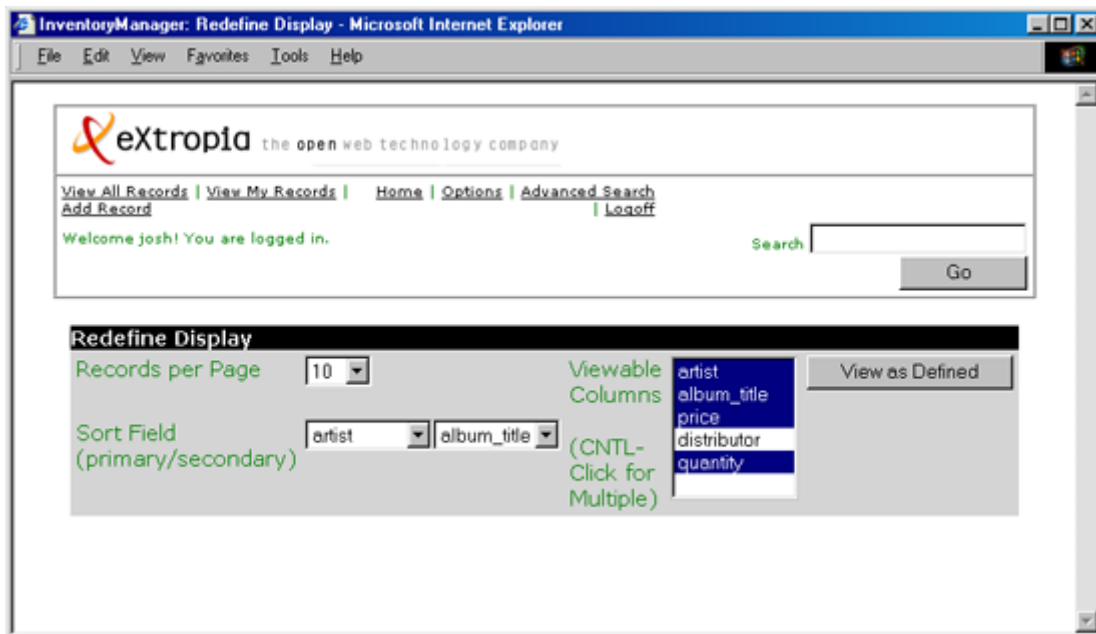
InventoryManager: Redefine Display - Microsoft Internet Explorer

File Edit View Favorites Tools Help

eXtropia the open web technology company

View All Records | View My Records | Add Record

Home | Options | Advanced Search | Logoff

Welcome josh! You are logged in.

Search

Go

Redefine Display

Records per Page 10

Sort Field (primary/secondary) artist album_title

Viewable Columns (CNTL-Click for Multiple)

artist
album_title
price
distributor
quantity

View as Defined